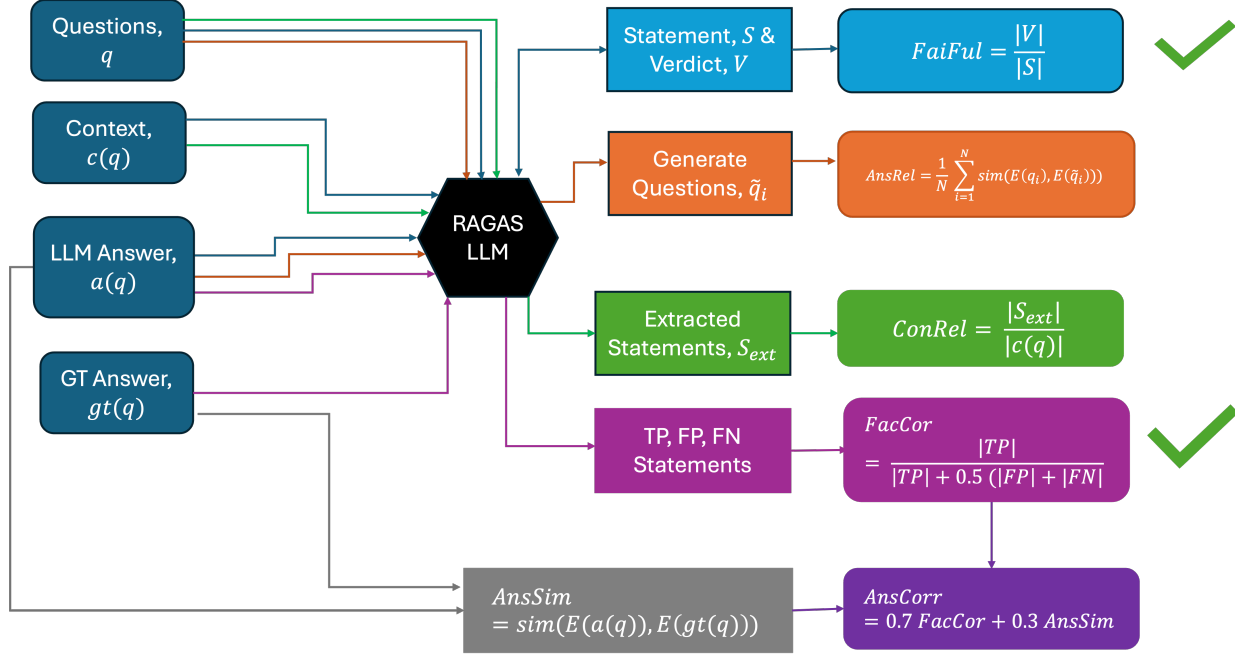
Questions, $q$

Context, $c(q)$

LLM Answer, $a(q)$

GT Answer, $gt(q)$

RAGAS LLM

Statement, $S$ & Verdict, $V$

$FaiFul = \frac{|V|}{|S|}$

Generate Questions, $\tilde{q}_i$

$AnsRel = \frac{1}{N}\sum_{i=1}^{N} sim(E(q_i), E(\tilde{q}_i)))$

Extracted Statements, $S_{ext}$

$ConRel = \frac{|S_{ext}|}{|c(q)|}$

TP, FP, FN Statements

$FacCor = \frac{|TP|}{|TP| + 0.5\ (|FP| + |FN|}$

$AnsSim = sim(E(a(q)), E(gt(q)))$

$AnsCorr = 0.7\ FacCor + 0.3\ AnsSim$